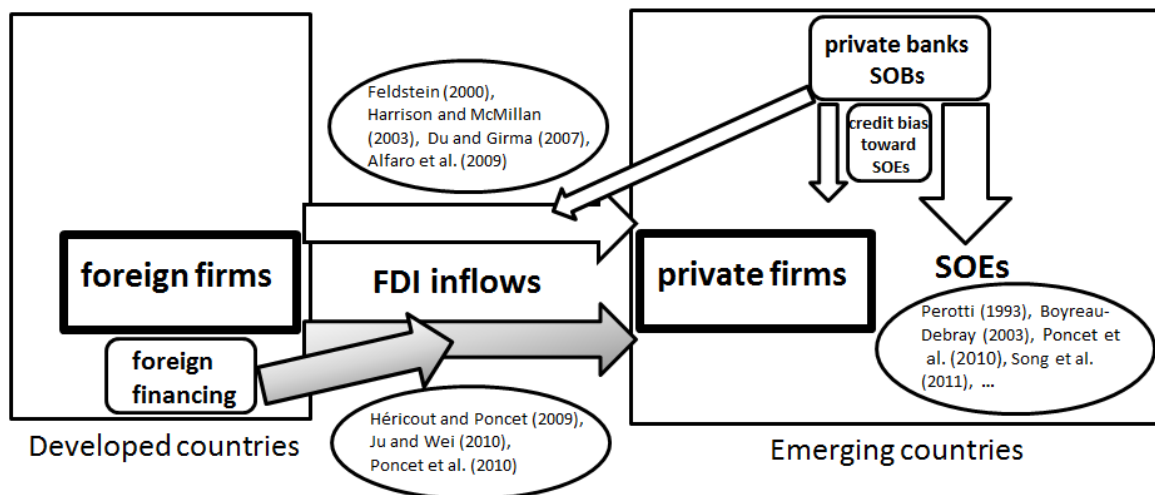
private banks SOBs

Feldstein (2000), Harrison and McMillan (2003), Du and Girma (2007), Alfaro et al. (2009)

credit bias toward SOEs

foreign firms

FDI inflows

private firms

SOEs

Perotti (1993), Boyreau-Debray (2003), Poncet et al. (2010), Song et al. (2011), ...

foreign financing

Héricout and Poncet (2009), Ju and Wei (2010), Poncet et al. (2010)

Developed countries

Emerging countries